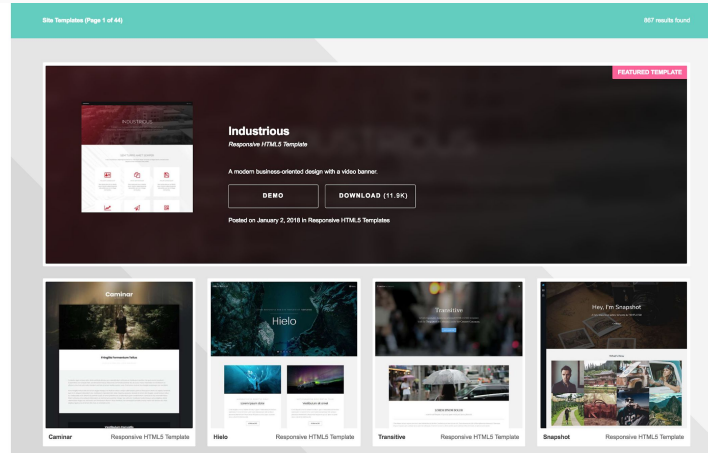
Site Templates (Page 1 of 44)

867 results found

FEATURED TEMPLATE

INDUSTRIOUS

Industrious

Responsive HTML5 Template

A modern business-oriented design with a video banner.

DEMO

DOWNLOAD (11.9K)

Posted on January 2, 2018 in Responsive HTML5 Templates

Caminar

Hielo

Transitive

Hey, I'm Snapshot

Caminar Responsive HTML5 Template

Hielo Responsive HTML5 Template

Transitive Responsive HTML5 Template

Snapshot Responsive HTML5 Template